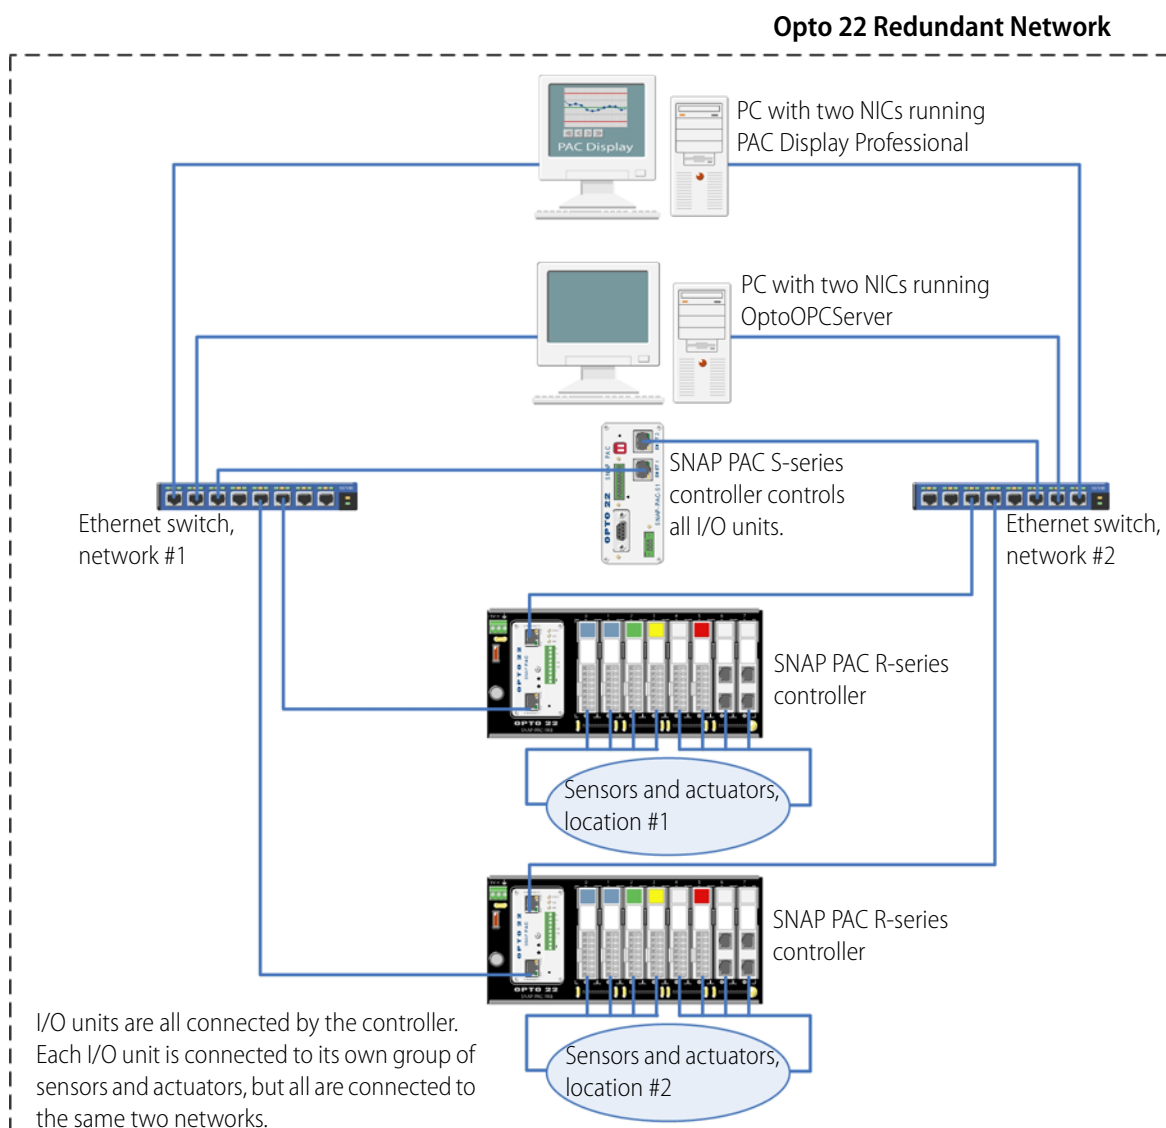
Opto 22 Redundant Network

PAC Display

PC with two NICs running PAC Display Professional

PC with two NICs running OptoOPCServer

SNAP PAC S-series controller controls all I/O units.

Ethernet switch, network #1

Ethernet switch, network #2

OPTO 22

SNAP PAC R-series controller

Sensors and actuators, location #1

OPTO 22

SNAP PAC R-series controller

Sensors and actuators, location #2

I/O units are all connected by the controller. Each I/O unit is connected to its own group of sensors and actuators, but all are connected to the same two networks.